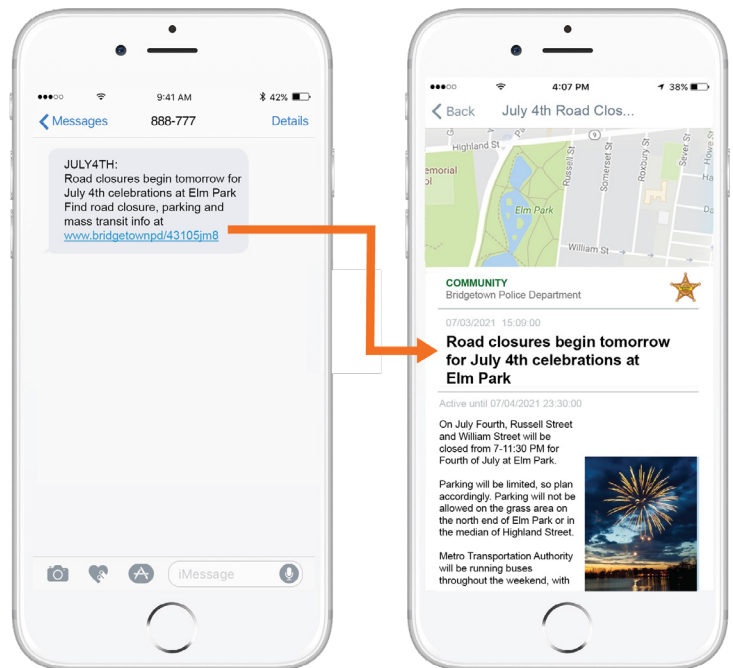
9:41 AM 42%

Messages 888-777 Details

JULY4TH:
Road closures begin tomorrow for July 4th celebrations at Elm Park
Find road closure, parking and mass transit info at
www.bridgetownpd/43105jm8

iMessage

4:07 PM 38%

Back July 4th Road Clos...

Highland St
Russell St
Somerset St
Roxbury St
Sever St
Howe St
emorial
Elm Park
William St

COMMUNITY
Bridgetown Police Department

07/03/2021 15:09:00

Road closures begin tomorrow for July 4th celebrations at Elm Park

Active until 07/04/2021 23:30:00

On July Fourth, Russell Street and William Street will be closed from 7-11:30 PM for Fourth of July at Elm Park.

Parking will be limited, so plan accordingly. Parking will not be allowed on the grass area on the north end of Elm Park or in the median of Highland Street.

Metro Transportation Authority will be running buses throughout the weekend, with